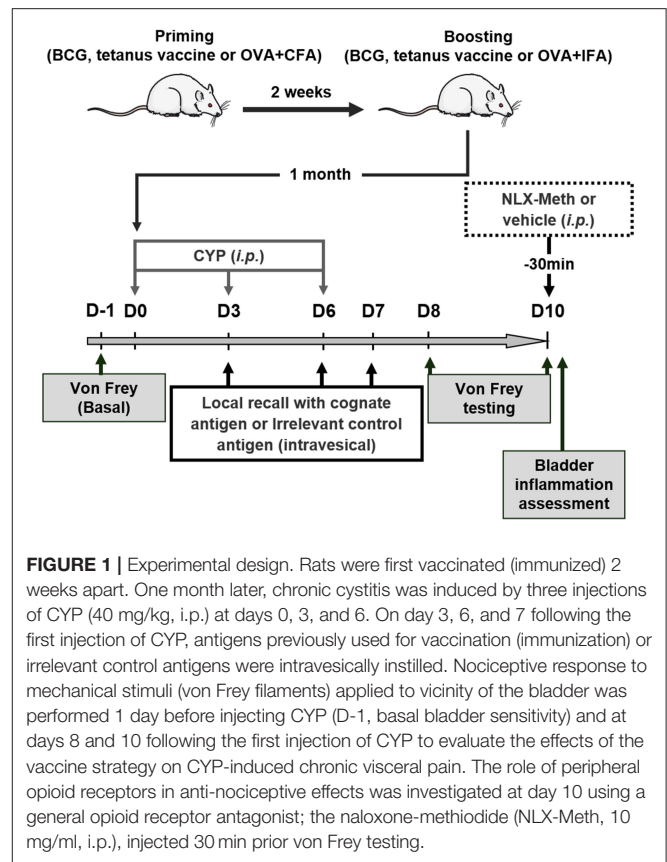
Priming
(BCG, tetanus vaccine or OVA+CFA)

Boosting
(BCG, tetanus vaccine or OVA+IFA)

2 weeks

1 month

NLX-Meth or vehicle (*i.p.*)

-30min

CYP (*i.p.*)

D-1 D0 D3 D6 D7 D8 D10

Von Frey (Basal)

Local recall with cognate antigen or Irrelevant control antigen (intravesical)

Von Frey testing

Bladder inflammation assessment

**FIGURE 1 |** Experimental design. Rats were first vaccinated (immunized) 2 weeks apart. One month later, chronic cystitis was induced by three injections of CYP (40 mg/kg, i.p.) at days 0, 3, and 6. On day 3, 6, and 7 following the first injection of CYP, antigens previously used for vaccination (immunization) or irrelevant control antigens were intravesically instilled. Nociceptive response to mechanical stimuli (von Frey filaments) applied to vicinity of the bladder was performed 1 day before injecting CYP (D-1, basal bladder sensitivity) and at days 8 and 10 following the first injection of CYP to evaluate the effects of the vaccine strategy on CYP-induced chronic visceral pain. The role of peripheral opioid receptors in anti-nociceptive effects was investigated at day 10 using a general opioid receptor antagonist; the naloxone-methiodide (NLX-Meth, 10 mg/ml, i.p.), injected 30 min prior von Frey testing.